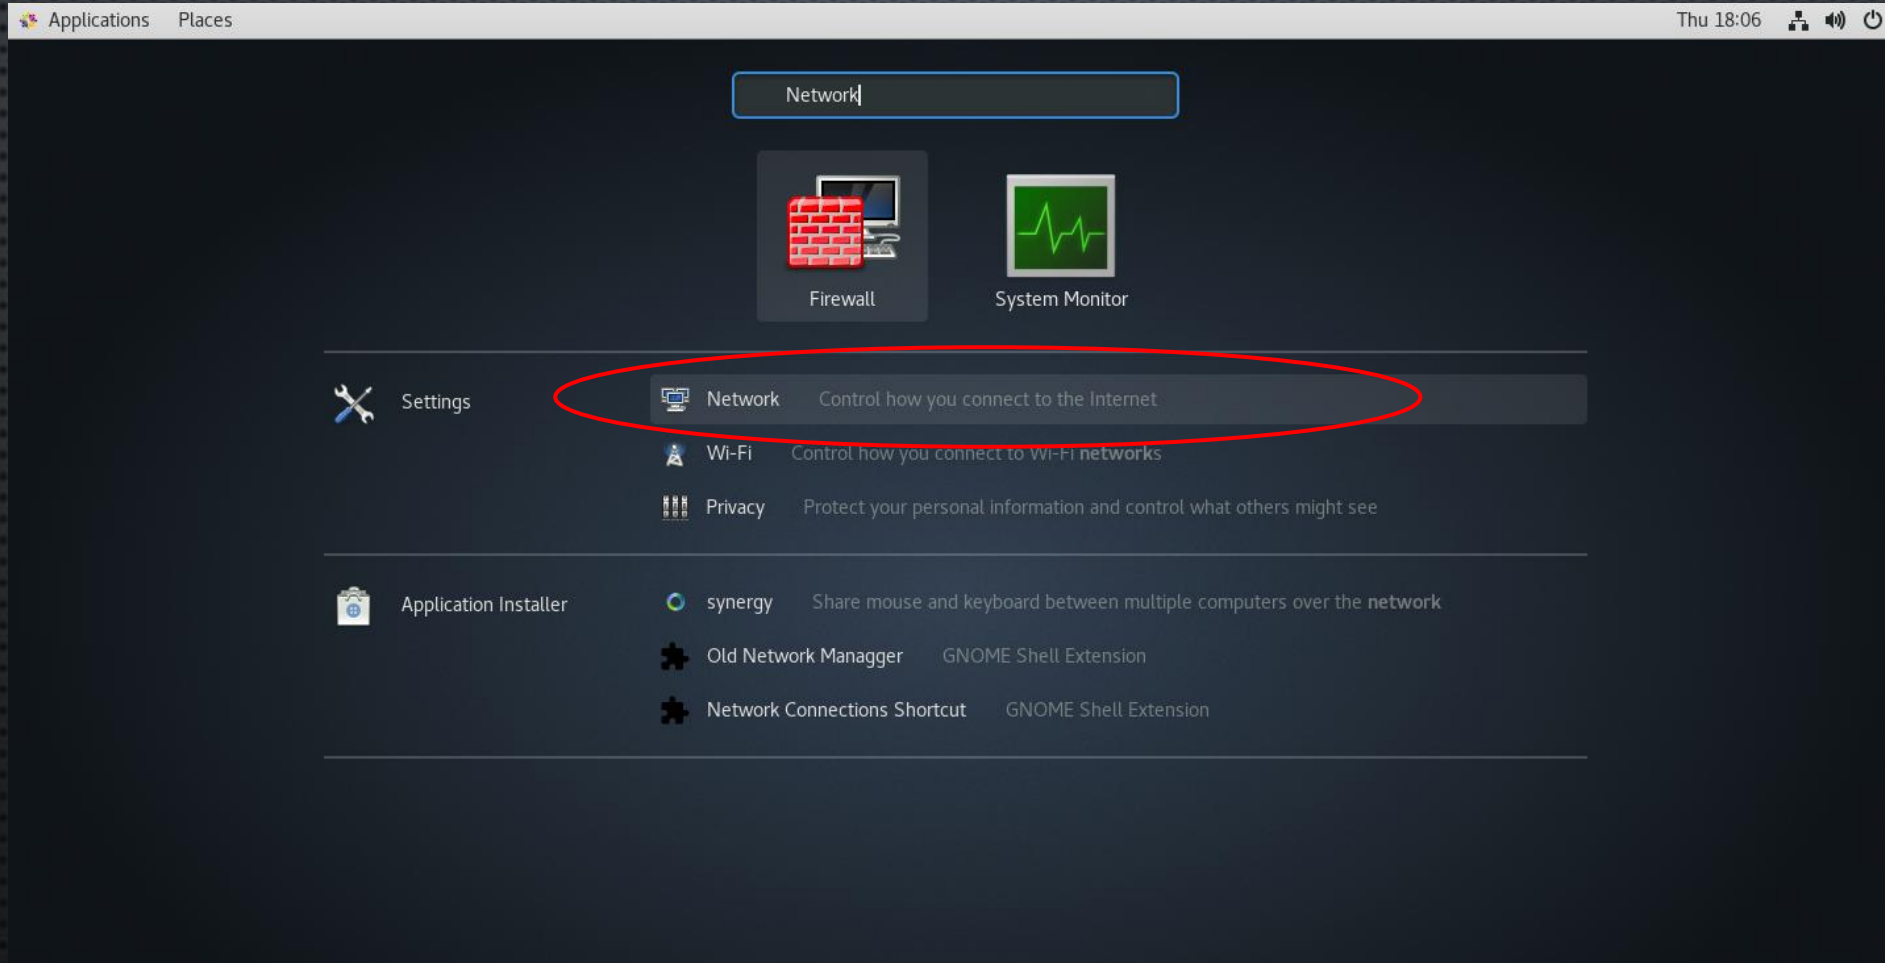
Applications Places Thu 18:06

Network

Firewall

System Monitor

Settings

Network Control how you connect to the Internet

Wi-Fi Control how you connect to Wi-Fi networks

Privacy Protect your personal information and control what others might see

Application Installer

synergy Share mouse and keyboard between multiple computers over the network

Old Network Managger GNOME Shell Extension

Network Connections Shortcut GNOME Shell Extension